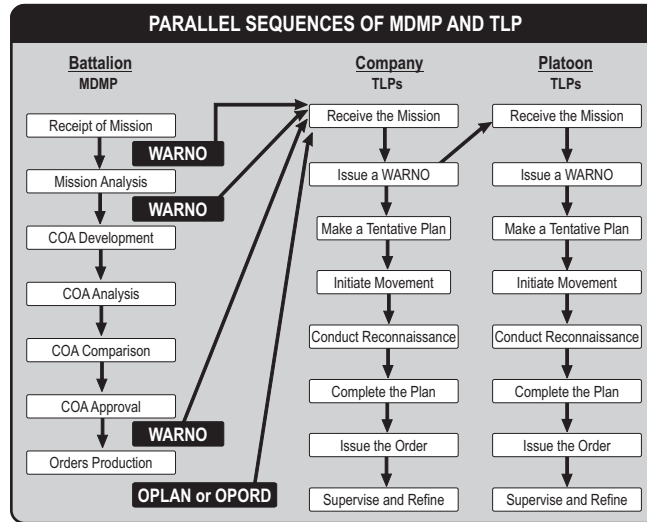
PARALLEL SEQUENCES OF MDMP AND TLP

Battalion
MDMP

Receipt of Mission
WARNO
Mission Analysis
WARNO
COA Development
COA Analysis
COA Comparison
COA Approval
WARNO
Orders Production
OPLAN or OPORD

Company
TLPs

Receive the Mission
Issue a WARNO
Make a Tentative Plan
Initiate Movement
Conduct Reconnaissance
Complete the Plan
Issue the Order
Supervise and Refine

Platoon
TLPs

Receive the Mission
Issue a WARNO
Make a Tentative Plan
Initiate Movement
Conduct Reconnaissance
Complete the Plan
Issue the Order
Supervise and Refine